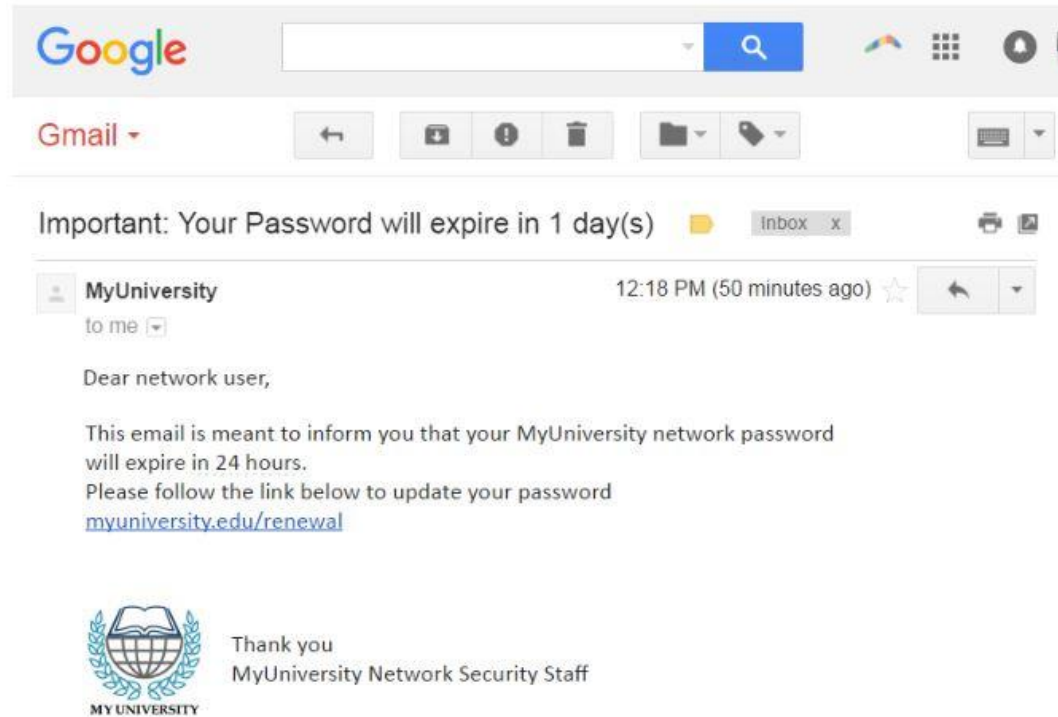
Google

Gmail ▾

Important: Your Password will expire in 1 day(s) Inbox x

MyUniversity
to me

12:18 PM (50 minutes ago)

Dear network user,

This email is meant to inform you that your MyUniversity network password will expire in 24 hours.
Please follow the link below to update your password
myuniversity.edu/renewal

MY UNIVERSITY

Thank you
MyUniversity Network Security Staff